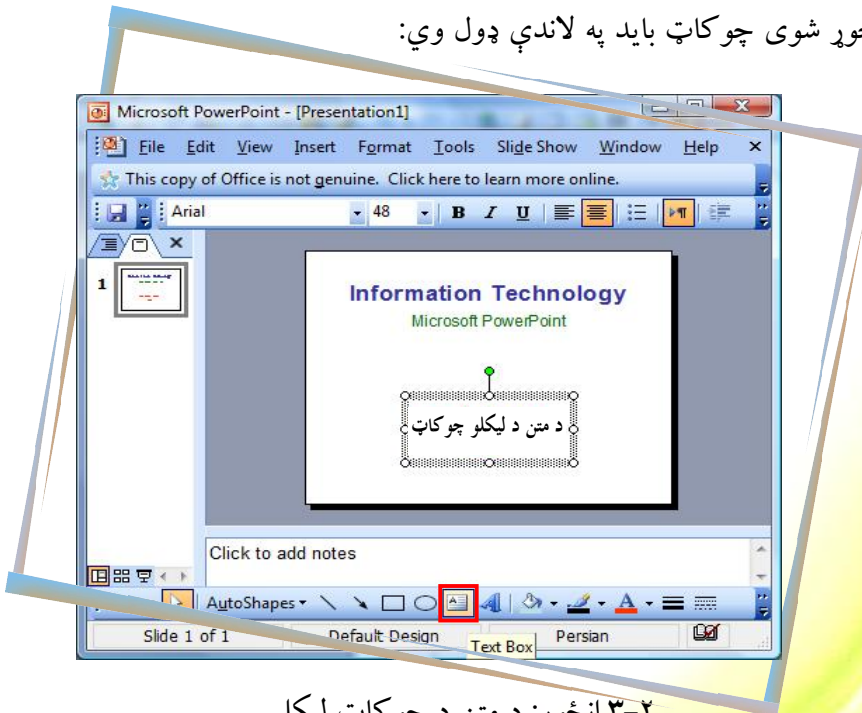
جوړ شوی چوکاټ باید په لاندې ډول وي:

Microsoft PowerPoint - [Presentation1]

File Edit View Insert Format Tools Slide Show Window Help

This copy of Office is not genuine. Click here to learn more online.

Arial 48 B I U

1

Information Technology

Microsoft PowerPoint

د متن د ليكلو چوكاټ

Click to add notes

AutoShapes

Slide 1 of 1 Default Design Persian

Text Box

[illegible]